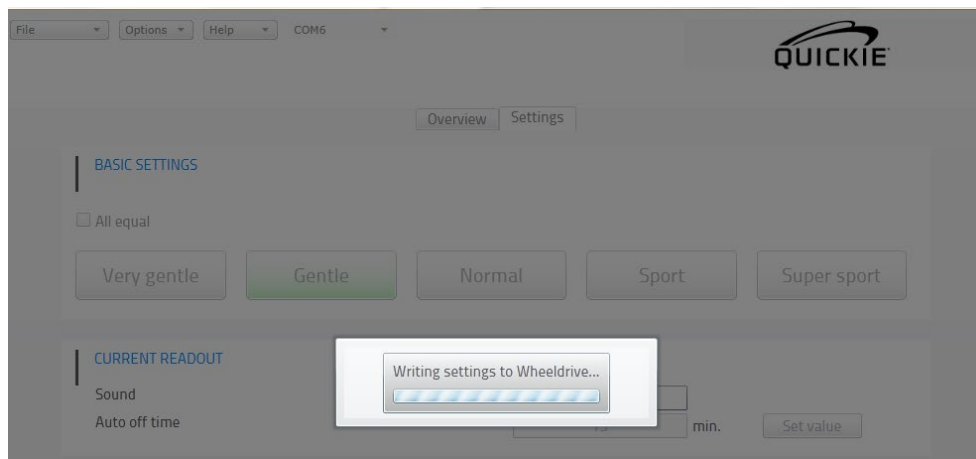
File
Options
Help
COM6

QUICKIE

Overview
Settings

BASIC SETTINGS

All equal

Very gentle
Gentle
Normal
Sport
Super sport

CURRENT READOUT

Sound
Auto off time

Writing settings to Wheeldrive...

min.
Set value